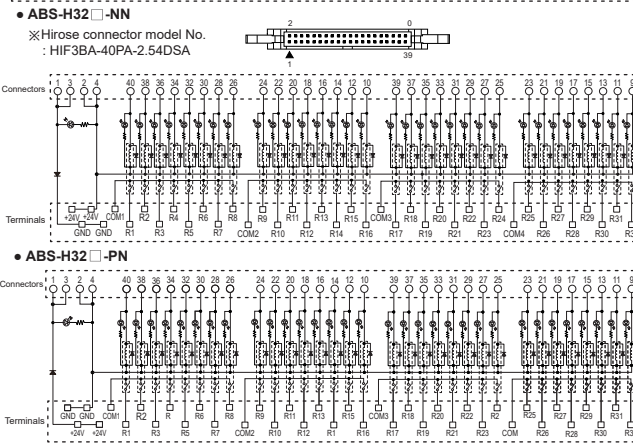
● ABS-H32□-NN

※Hirose connector model No.
: HIF3BA-40PA-2.54DSA

2 0
1 39

Connectors 1 3 2 4 40 38 36 34 32 30 28 26 24 22 20 18 16 14 12 10 39 37 35 33 31 29 27 25 23 21 19 17 15 13 11

Terminals +24V +24V COM1 R2 R4 R6 R8 R9 R11 R13 R15 COM3 R18 R20 R22 R24 R25 R27 R29 R31
GND GND R1 R3 R5 R7 COM2 R10 R12 R14 R16 R17 R19 R21 R23 COM4 R26 R28 R30

● ABS-H32□-PN

Connectors 1 3 2 4 40 38 36 34 32 30 28 26 24 22 20 18 16 14 12 10 39 37 35 33 31 29 27 25 23 21 19 17 15 13 11

Terminals GND GND COM1 R2 R R6 R8 R9 R11 R13 R15 COM3 R18 R20 R22 R2 R25 R27 R29 R31
+24V +24V R1 R3 R5 R7 COM2 R10 R12 R1 R16 R17 R19 R21 R23 COM R26 R28 R30